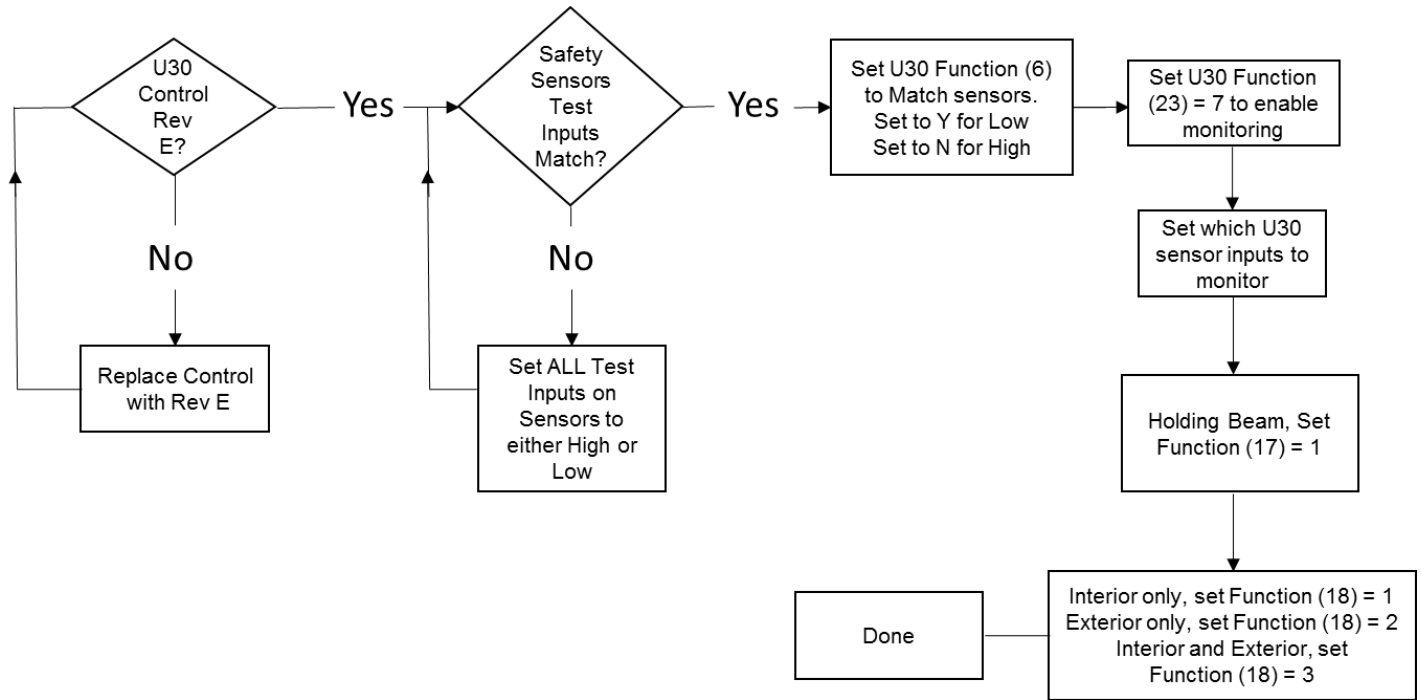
U30 Control Rev E?

Yes

No

Replace Control with Rev E

Safety Sensors Test Inputs Match?

Yes

No

Set ALL Test Inputs on Sensors to either High or Low

Set U30 Function (6) to Match sensors. Set to Y for Low Set to N for High

Set U30 Function (23) = 7 to enable monitoring

Set which U30 sensor inputs to monitor

Holding Beam, Set Function (17) = 1

Interior only, set Function (18) = 1
Exterior only, set Function (18) = 2
Interior and Exterior, set Function (18) = 3

Done